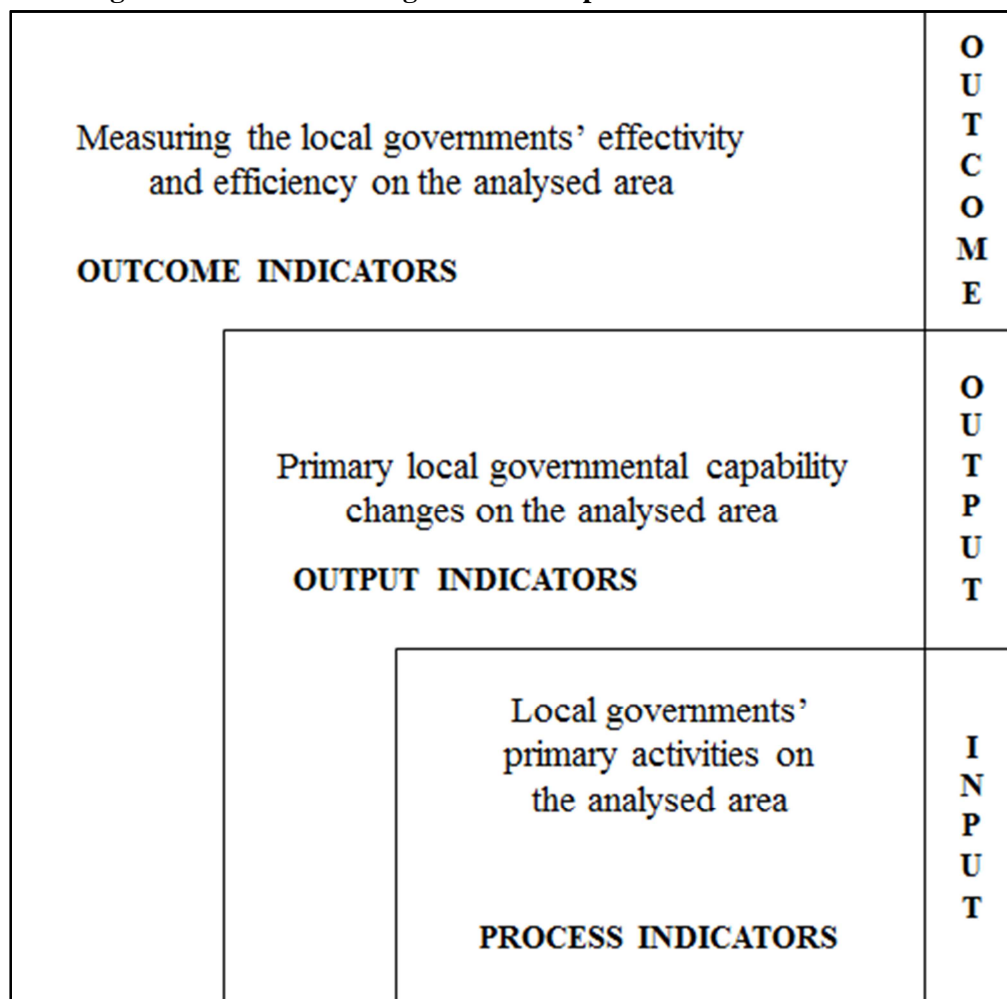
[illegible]

Measuring the local governments' effectivity and efficiency on the analysed area

OUTCOME INDICATORS

OUTCOME

Primary local governmental capability changes on the analysed area

OUTPUT INDICATORS

OUTPUT

Local governments' primary activities on the analysed area

PROCESS INDICATORS

INPUT